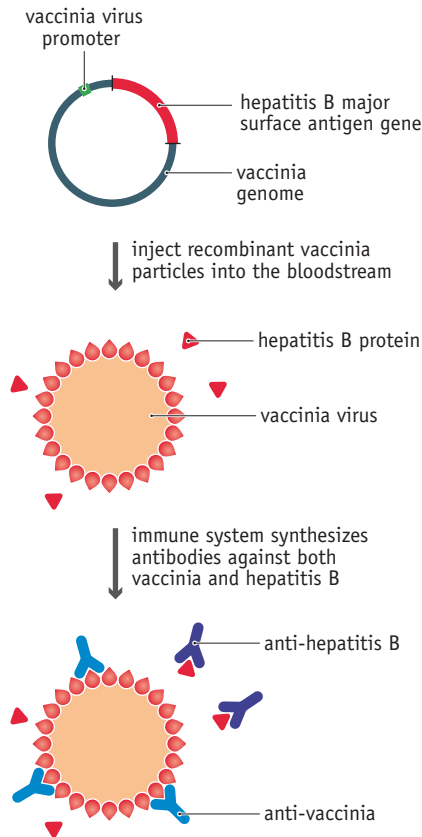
vaccinia virus promoter

hepatitis B major surface antigen gene

vaccinia genome

inject recombinant vaccinia particles into the bloodstream

hepatitis B protein

vaccinia virus

immune system synthesizes antibodies against both vaccinia and hepatitis B

anti-hepatitis B

anti-vaccinia